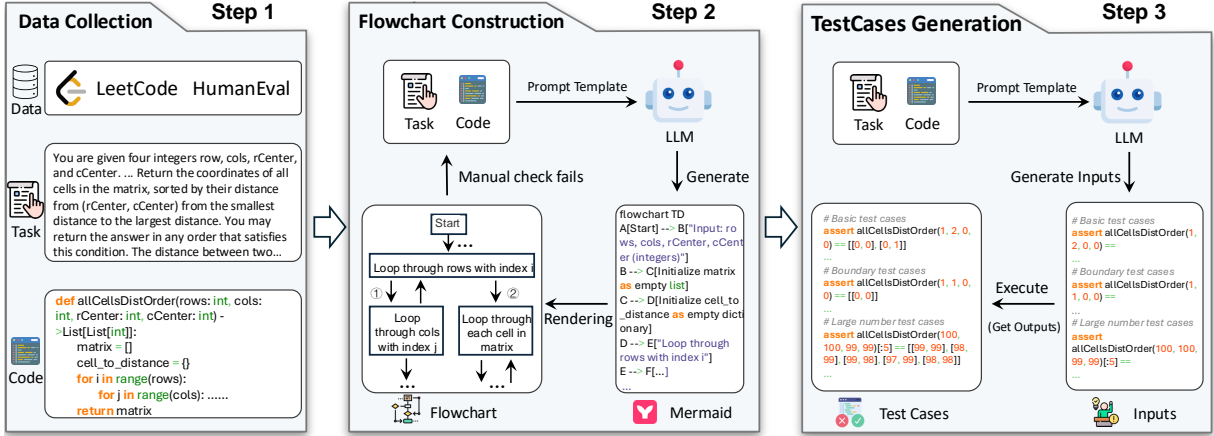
Data Collection

Step 1

Data

LeetCode HumanEval

Task

You are given four integers row, cols, rCenter, and cCenter. ... Return the coordinates of all cells in the matrix, sorted by their distance from (rCenter, cCenter) from the smallest distance to the largest distance. You may return the answer in any order that satisfies this condition. The distance between two...

Code

def allCellsDistOrder(rows: int, cols: int, rCenter: int, cCenter: int) ->List[List[int]]:
matrix = []
cell_to_distance = {}
for i in range(rows):
for j in range(cols): ......
return matrix

Flowchart Construction

Step 2

Task Code

Prompt Template

LLM

Manual check fails

Generate

Start

Loop through rows with index i

①

②

Loop through cols with index j

Loop through each cell in matrix

Flowchart

Rendering

flowchart TD
A[Start] --> B["Input: rows, cols, rCenter, cCenter (integers)"]
B --> C[Initialize matrix as empty list]
C --> D[Initialize cell_to_distance as empty dictionary]
D --> E["Loop through rows with index i"]
E --> F[...]
...

Mermaid

TestCases Generation

Step 3

Task Code

Prompt Template

LLM

Generate Inputs

# Basic test cases
assert allCellsDistOrder(1, 2, 0, 0) == [[0, 0], [0, 1]]
...
# Boundary test cases
assert allCellsDistOrder(1, 1, 0, 0) == [[0, 0]]
...
# Large number test cases
assert allCellsDistOrder(100, 100, 99, 99)[:5] == [[99, 99], [98, 99], [99, 98], [97, 99], [98, 98]]
...

Test Cases

Execute

(Get Outputs)

# Basic test cases
assert allCellsDistOrder(1, 2, 0, 0) ==
...
# Boundary test cases
assert allCellsDistOrder(1, 1, 0, 0) ==
...
# Large number test cases
assert allCellsDistOrder(100, 100, 99, 99)[:5] ==
...

Inputs